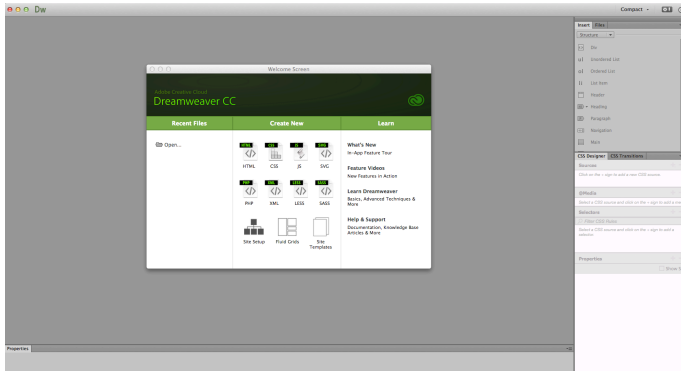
Dw

Compact

Insert Files

Structure

Div

Unordered List

Ordered List

List Item

Header

Heading

Paragraph

Navigation

Main

Welcome Screen

Adobe Creative Cloud

Dreamweaver CC

Recent Files

Open...

Create New

HTML

CSS

JS

SVG

PHP

XML

LESS

SASS

Site Setup

Fluid Grids

Site Templates

Learn

What's New
In-App Feature Tour

Feature Videos
New Features in Action

Learn Dreamweaver
Basics, Advanced Techniques & More

Help & Support
Documentation, Knowledge Base Articles & More

CSS Designer CSS Transitions

Sources

Click on the + sign to add a new CSS source.

@Media

Select a CSS source and click on the + sign to add a media query.

Selectors

Filter CSS Rules

Select a CSS source and click on the + sign to add a selector.

Properties

Show S

Properties